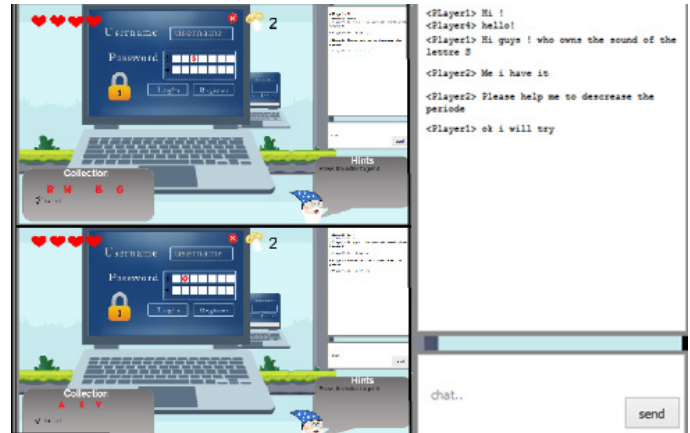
2

Username
Password
Login
Register

Collection
R H B G

Hints

2

Username
Password
Login
Register

Collection

Hints

<Player1> Hi !
<Player4> hello!
<Player1> Hi guys ! who owns the sound of the lettre S
<Player2> Me i have it
<Player2> Please help me to descrease the periode
<Player1> ok i will try

chat..
send